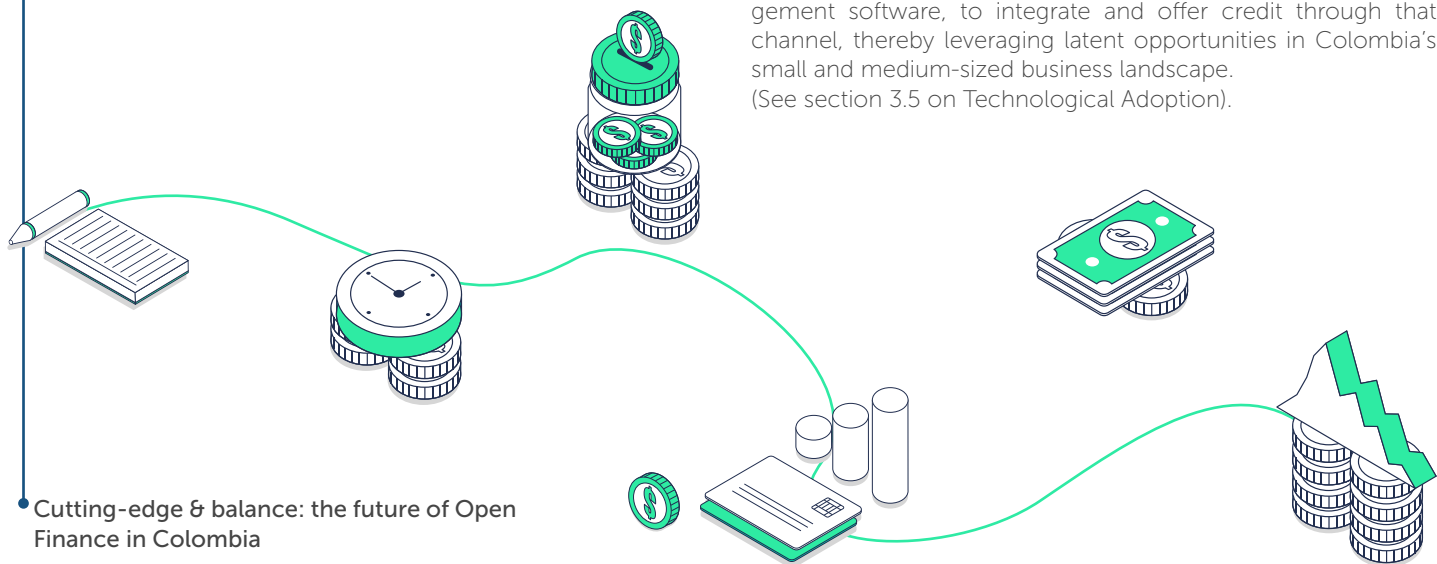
gement software, to integrate and offer credit through that channel, thereby leveraging latent opportunities in Colombia's small and medium-sized business landscape.
(See section 3.5 on Technological Adoption).

Cutting-edge & balance: the future of Open Finance in Colombia